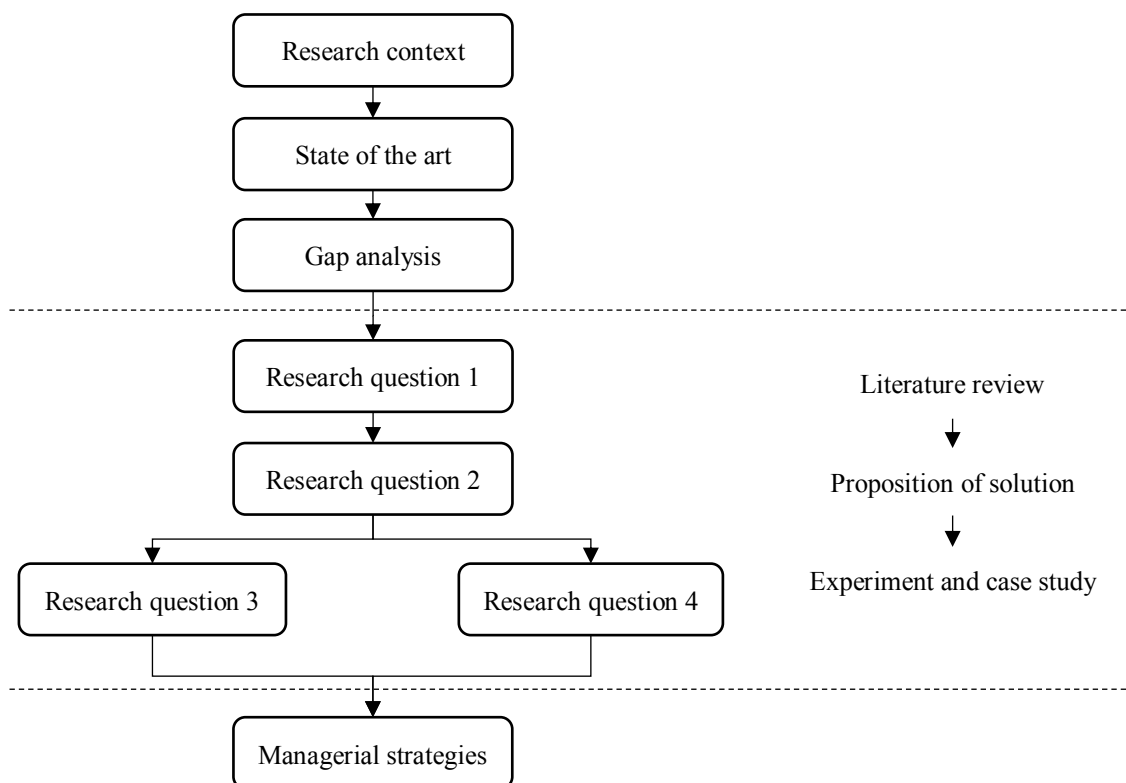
Research context

State of the art

Gap analysis

Research question 1

Research question 2

Research question 3

Research question 4

Managerial strategies

Literature review

Proposition of solution

Experiment and case study